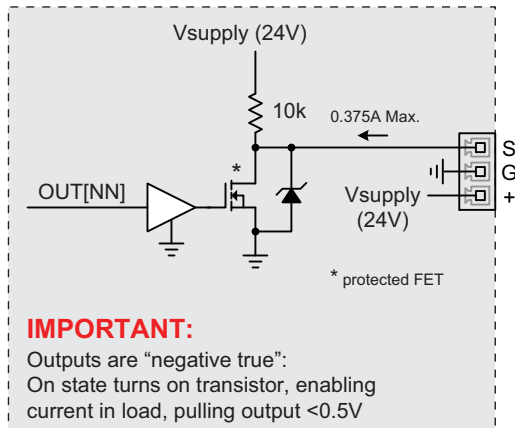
Vsupply (24V)

10k

0.375A Max.

S
G
+

*

OUT[NN]

Vsupply
(24V)

* protected FET

IMPORTANT:

Outputs are “negative true”:
On state turns on transistor, enabling current in load, pulling output <0.5V